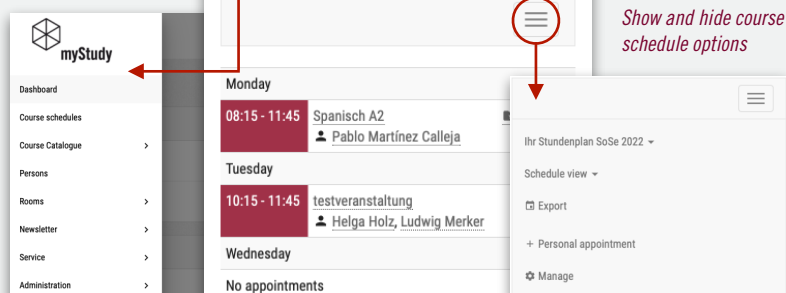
myStudy

Dashboard

Course schedules

Course Catalogue

Persons

Rooms

Newsletter

Service

Administration

Monday

08:15 - 11:45 Spanisch A2

Pablo Martínez Calleja

Tuesday

10:15 - 11:45 testveranstaltung

Helga Holz, Ludwig Merker

Wednesday

No appointments

Show and hide course schedule options

Ihr Stundenplan SoSe 2022

Schedule view

Export

+ Personal appointment

Manage